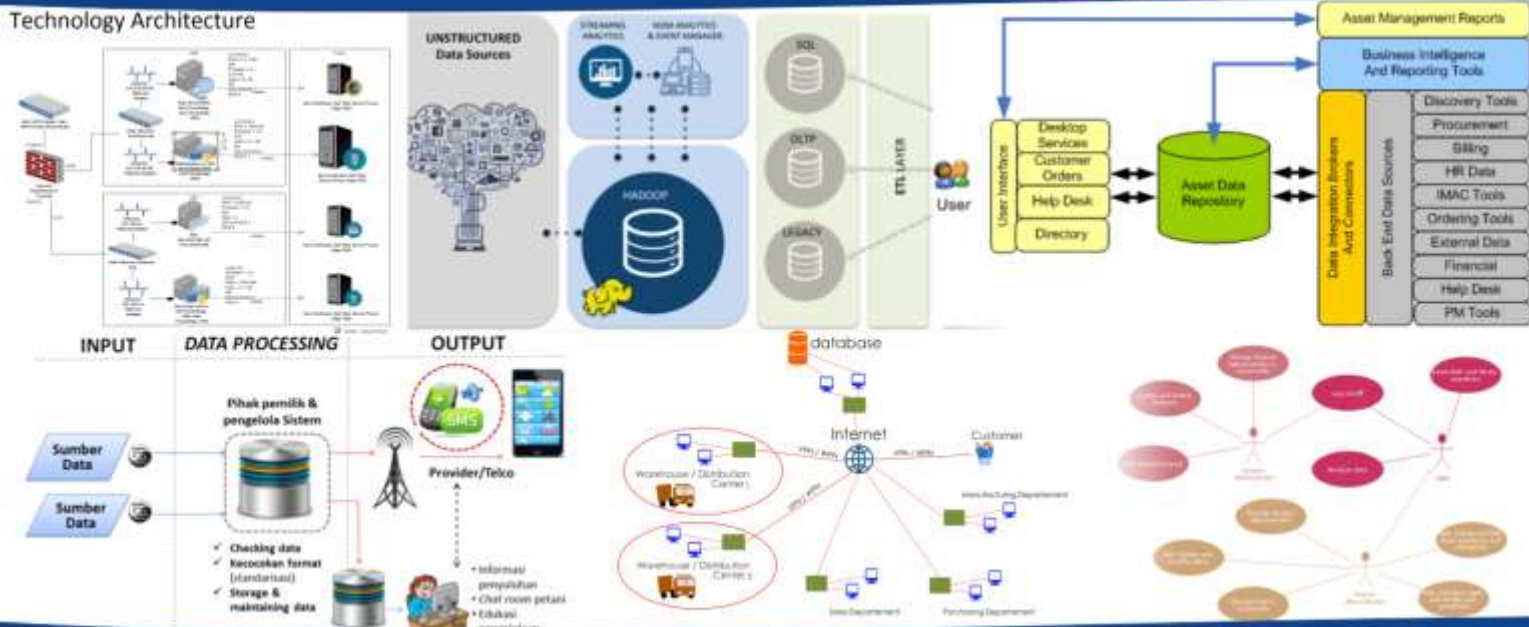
Technology Architecture

UNSTRUCTURED
Data Sources

STREAMING ANALYTICS

NOSQL ANALYTICS & EVENT MANAGER

HADOOP

SQL

OLTP

LEGACY

ETL LAYER

User

Asset Management Reports

Business Intelligence And Reporting Tools

User Interface

Desktop Services

Customer Orders

Help Desk

Directory

Asset Data Repository

Data Integration Brokers And Connectors

Back End Data Sources

Discovery Tools

Procurement

Billing

HR Data

IMAC Tools

Ordering Tools

External Data

Financial

Help Desk

PM Tools

INPUT

DATA PROCESSING

OUTPUT

Pihak pemilik & pengelola Sistem

Sumber Data

Sumber Data

SMS

Provider/Telco

✓ Checking data
✓ Kecocokan format (standarisasi)
✓ Storage & maintaining data

• Informasi penyuluhan
• Chat room petani
• Edukasi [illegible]

database

Internet

Customer

Warehouse / Distribution Center 1

Warehouse / Distribution Center 2

Manufacturing Departement

Sales Departement

Purchasing Departement